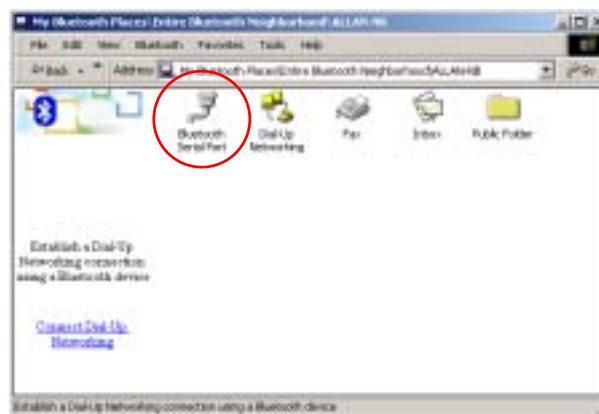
My Bluetooth Places\Entire Bluetooth Neighborhood\ALLAN-HB

File Edit View Bluetooth Favorites Tools Help

Back Address My Bluetooth Places\Entire Bluetooth Neighborhood\ALLAN-HB Go

Bluetooth Serial Port

Dial-Up Networking

Fax

Inbox

Public Folder

Establish a Dial-Up Networking connection using a Bluetooth device

Connect Dial-Up Networking

Establish a Dial-Up Networking connection using a Bluetooth device